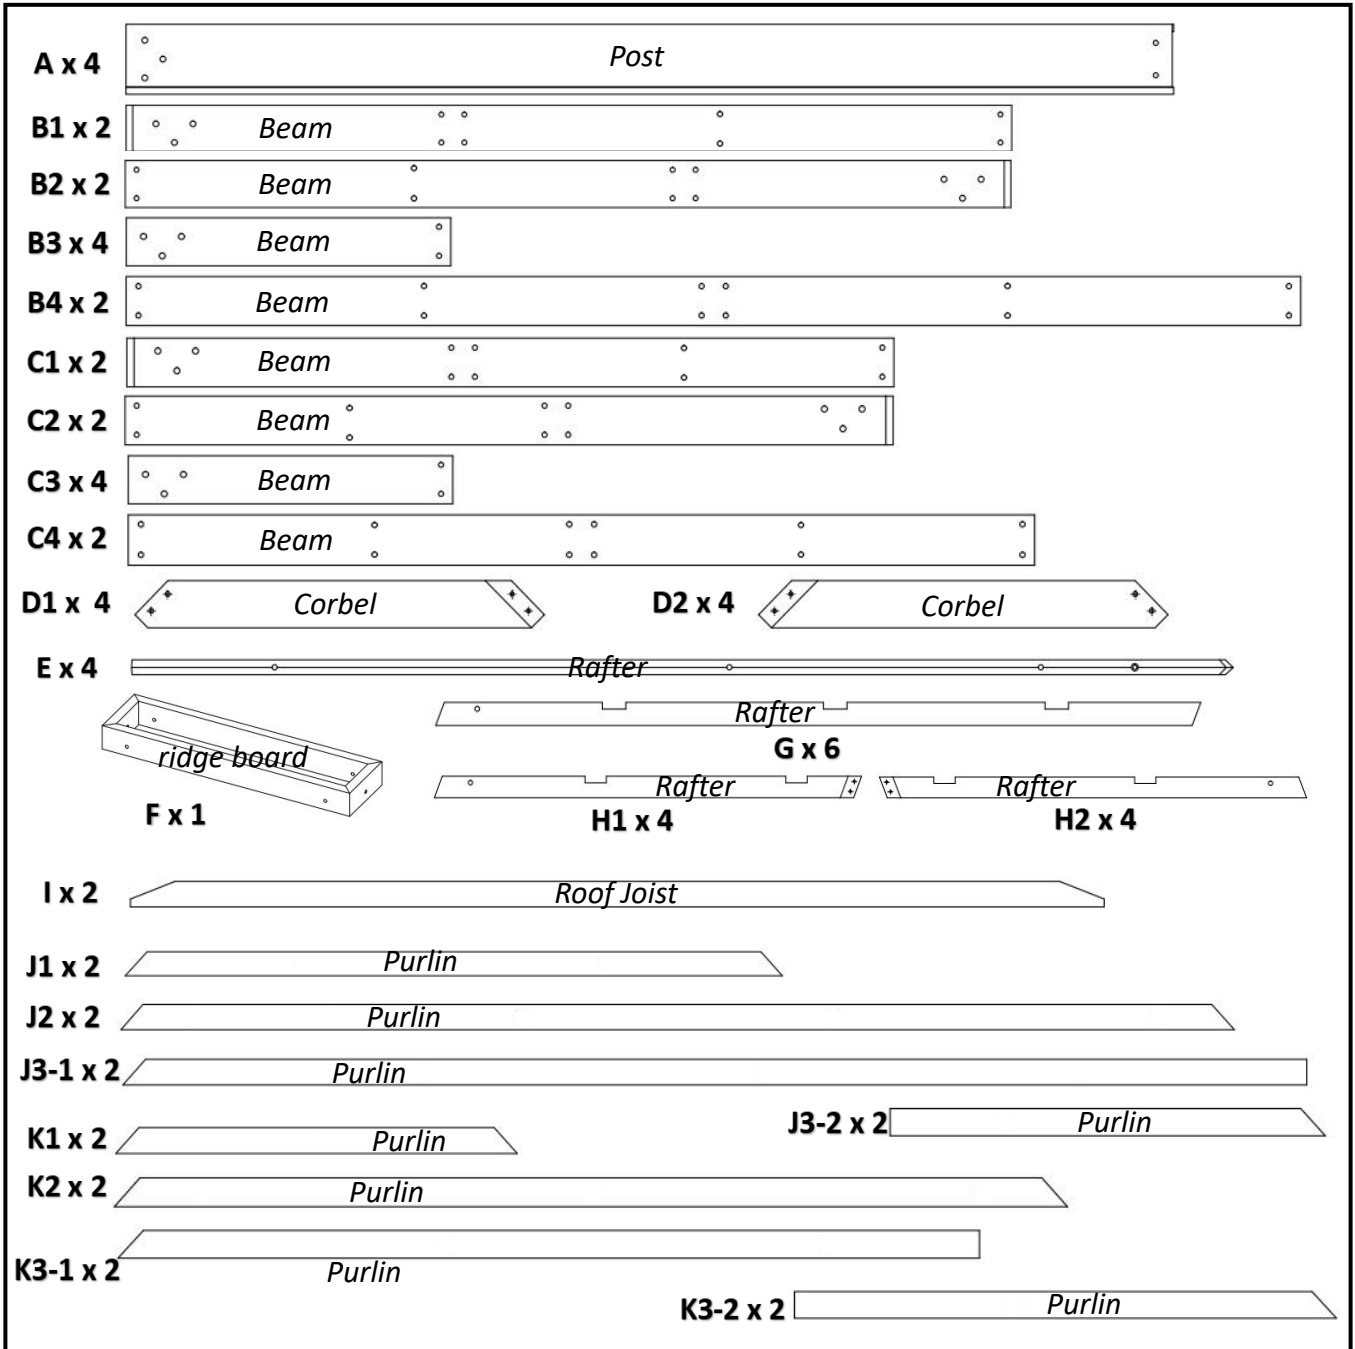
A x 4 Post

B1 x 2 Beam

B2 x 2 Beam

B3 x 4 Beam

B4 x 2 Beam

C1 x 2 Beam

C2 x 2 Beam

C3 x 4 Beam

C4 x 2 Beam

D1 x 4 Corbel

D2 x 4 Corbel

E x 4 Rafter

ridge board

F x 1

Rafter

G x 6

Rafter

H1 x 4

Rafter

H2 x 4

I x 2 Roof Joist

J1 x 2 Purlin

J2 x 2 Purlin

J3-1 x 2 Purlin

K1 x 2 Purlin

J3-2 x 2 Purlin

K2 x 2 Purlin

K3-1 x 2 Purlin

K3-2 x 2 Purlin